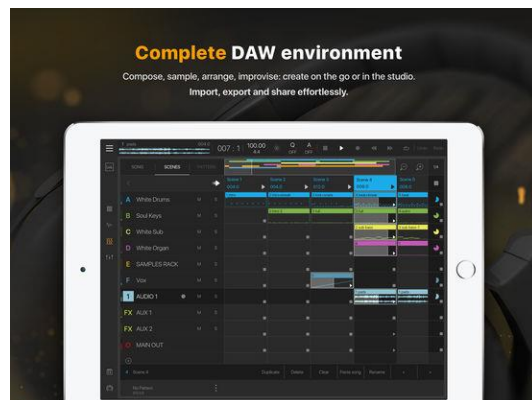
Complete DAW environment

Compose, sample, arrange, improvise: create on the go or in the studio.
Import, export and share effortlessly.

007 : 1
100.00
SONG
SCENES
PATTERN
Scene 1
Scene 2
Scene 3
Scene 4
Scene 5
A White Drums M S
B Soul Keys M S
C White Sub M S
D White Organ M S
E SAMPLES RACK M S
F Vox M S
1 AUDIO 1 M S
FX AUX 1 M S
FX AUX 2 M S
O MAIN OUT
Duplicate
Delete
Clear
Paste song
Rename